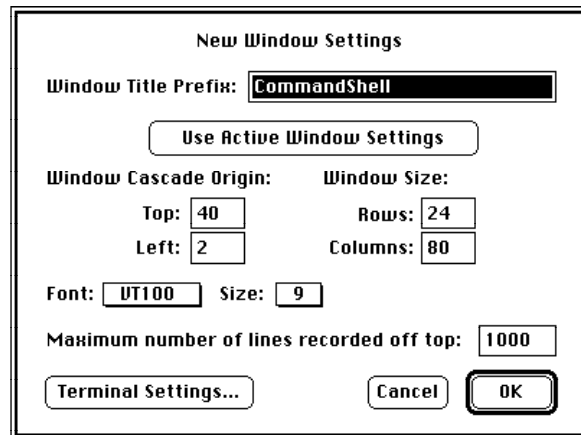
New Window Settings

Window Title Prefix: CommandShell

Use Active Window Settings

Window Cascade Origin:

Top: 40

Left: 2

Window Size:

Rows: 24

Columns: 80

Font: VT100 Size: 9

Maximum number of lines recorded off top: 1000

Terminal Settings...

Cancel

OK